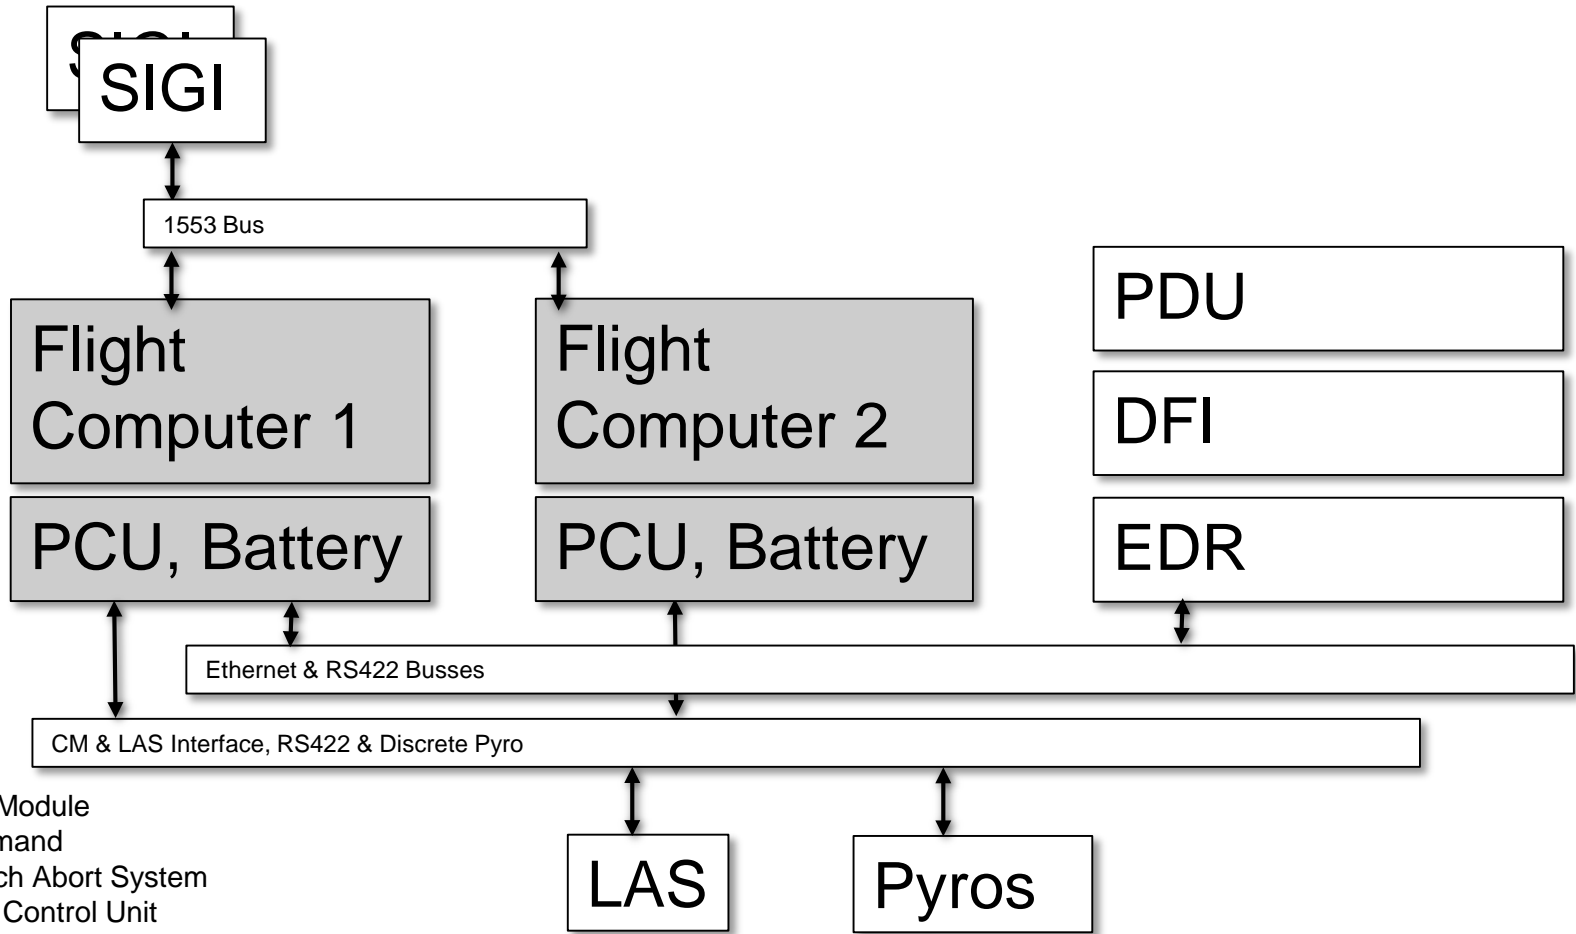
SIGI

1553 Bus

Flight Computer 1

Flight Computer 2

PDU

DFI

EDR

PCU, Battery

PCU, Battery

Ethernet & RS422 Busses

CM & LAS Interface, RS422 & Discrete Pyro

LAS

Pyros

Module
mand
ch Abort System
Control Unit